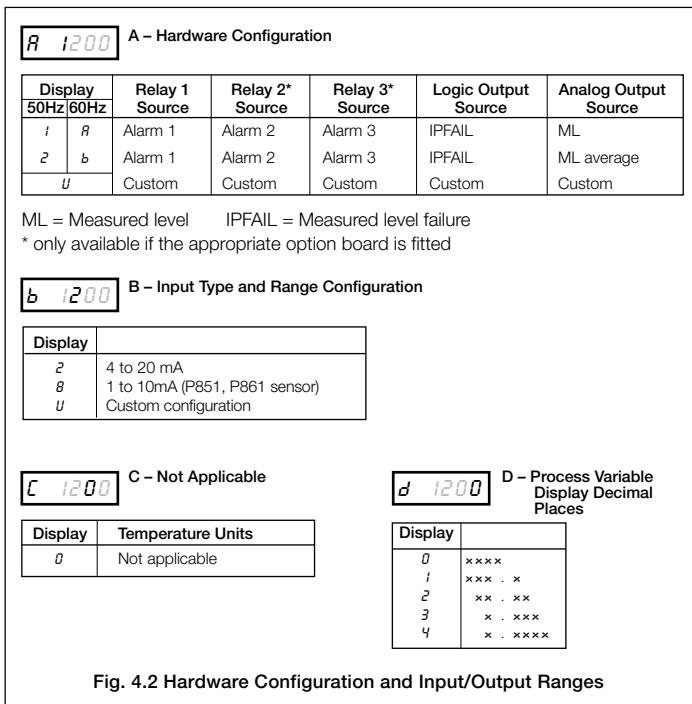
A 1200 A – Hardware Configuration

| Display 50Hz | Display 60Hz | Relay 1 Source | Relay 2* Source | Relay 3* Source | Logic Output Source | Analog Output Source |
|---|---|---|---|---|---|---|
| 1 | A | Alarm 1 | Alarm 2 | Alarm 3 | IPFAIL | ML |
| 2 | b | Alarm 1 | Alarm 2 | Alarm 3 | IPFAIL | ML average |
| U | | Custom | Custom | Custom | Custom | Custom |

ML = Measured level IPFAIL = Measured level failure
* only available if the appropriate option board is fitted

b 1200 B – Input Type and Range Configuration

| Display | |
|---|---|
| 2 | 4 to 20 mA |
| 8 | 1 to 10mA (P851, P861 sensor) |
| U | Custom configuration |

C 1200 C – Not Applicable

| Display | Temperature Units |
|---|---|
| 0 | Not applicable |

d 1200 D – Process Variable Display Decimal Places

| Display | |
|---|---|
| 0 | ×××× |
| 1 | ××× . × |
| 2 | ×× . ×× |
| 3 | × . ××× |
| 4 | × . ×××× |

Fig. 4.2 Hardware Configuration and Input/Output Ranges